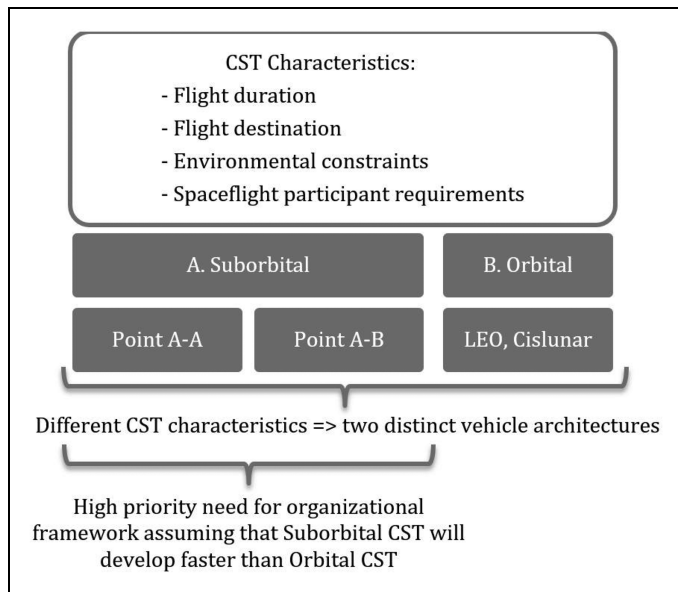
CST Characteristics:
- Flight duration
- Flight destination
- Environmental constraints
- Spaceflight participant requirements

A. Suborbital

B. Orbital

Point A-A

Point A-B

LEO, Cislunar

Different CST characteristics => two distinct vehicle architectures

High priority need for organizational framework assuming that Suborbital CST will develop faster than Orbital CST